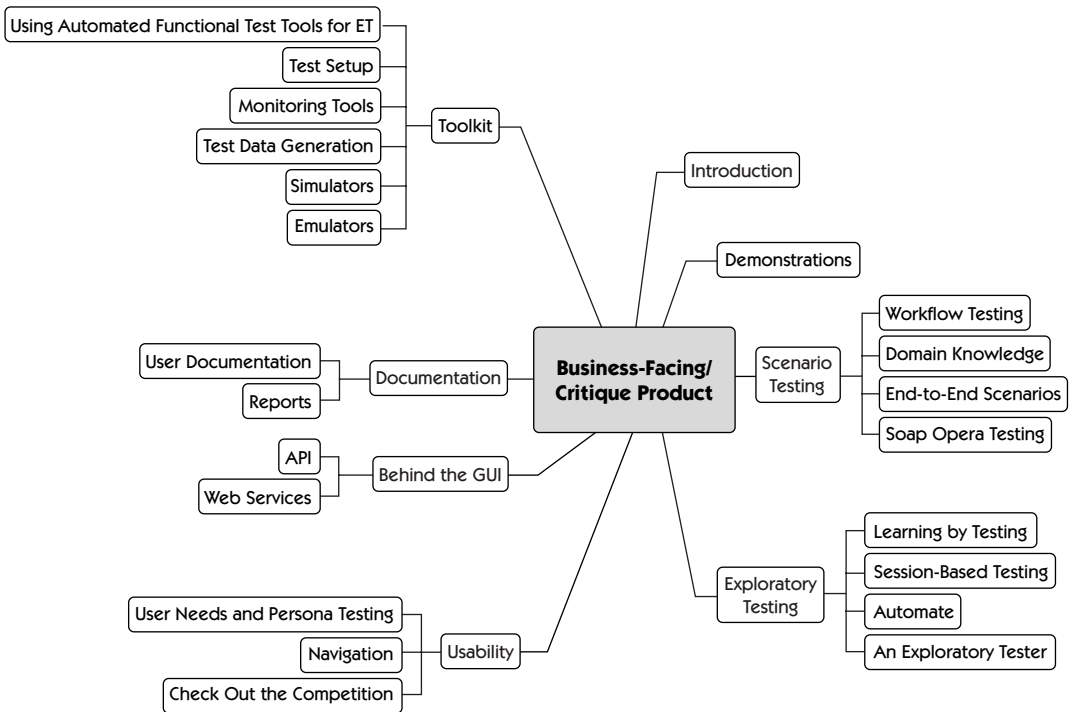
Using Automated Functional Test Tools for ET
Test Setup
Monitoring Tools
Test Data Generation
Simulators
Emulators
Toolkit
Introduction
Demonstrations
Business-Facing/ Critique Product
Scenario Testing
Workflow Testing
Domain Knowledge
End-to-End Scenarios
Soap Opera Testing
User Documentation
Reports
Documentation
API
Web Services
Behind the GUI
Exploratory Testing
Learning by Testing
Session-Based Testing
Automate
An Exploratory Tester
User Needs and Persona Testing
Navigation
Check Out the Competition
Usability